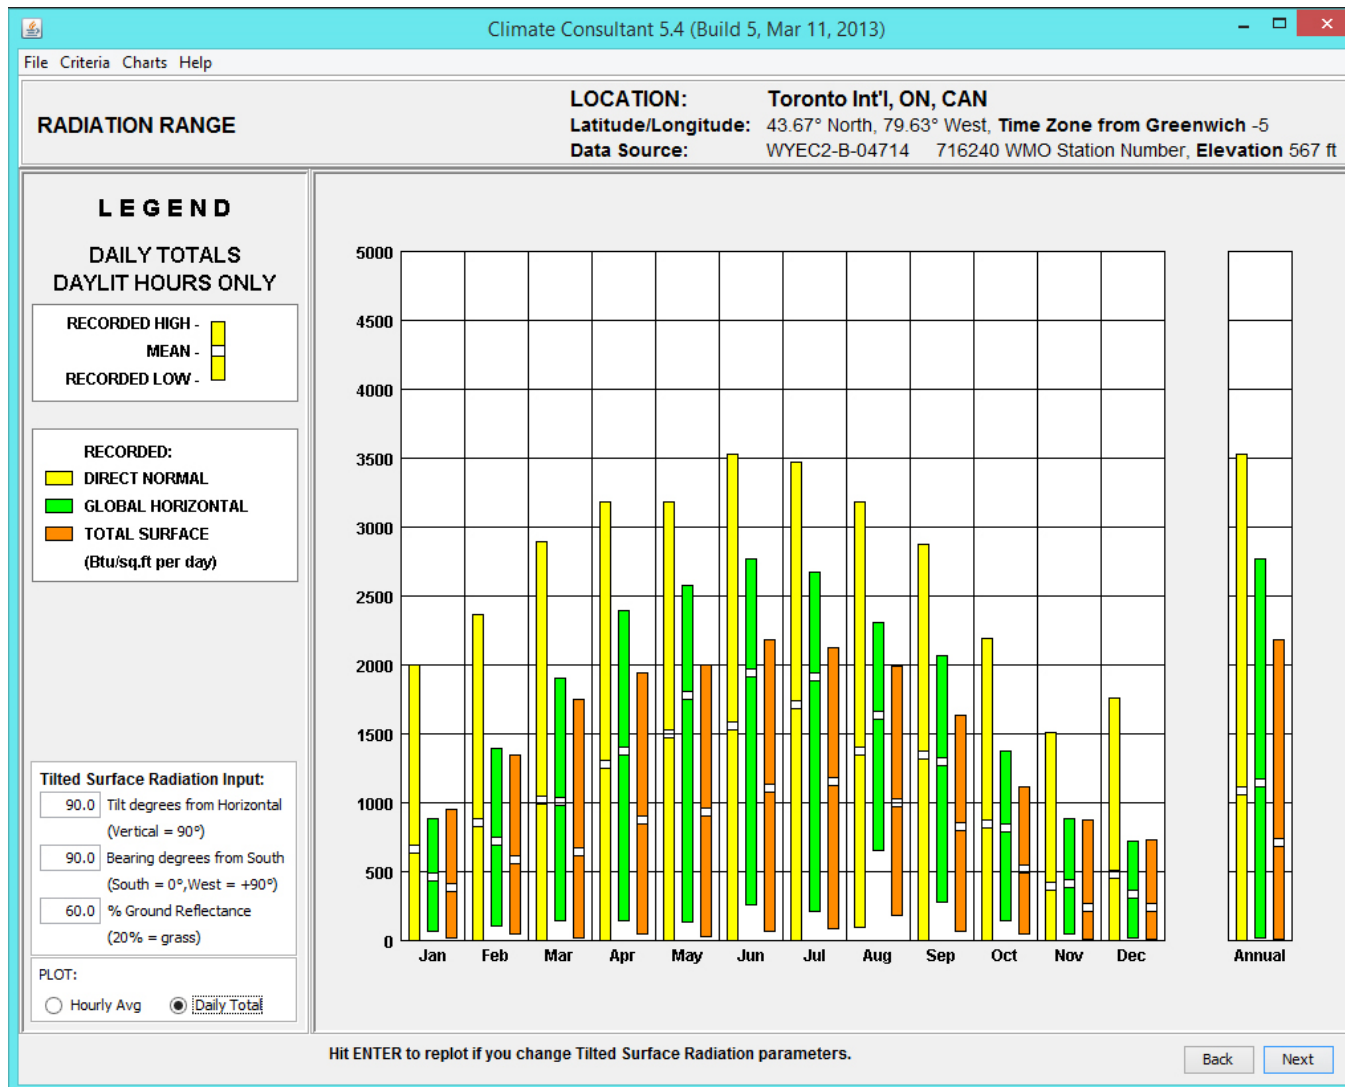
Climate Consultant 5.4 (Build 5, Mar 11, 2013)

File Criteria Charts Help

RADIATION RANGE

LOCATION: Toronto Int'l, ON, CAN
Latitude/Longitude: 43.67° North, 79.63° West, Time Zone from Greenwich -5
Data Source: WYEC2-B-04714 716240 WMO Station Number, Elevation 567 ft

LEGEND

DAILY TOTALS
DAYLIT HOURS ONLY

RECORDED HIGH -
MEAN -
RECORDED LOW -

RECORDED:
DIRECT NORMAL
GLOBAL HORIZONTAL
TOTAL SURFACE
(Btu/sq.ft per day)

Tilted Surface Radiation Input:
90.0 Tilt degrees from Horizontal
(Vertical = 90°)
90.0 Bearing degrees from South
(South = 0°,West = +90°)
60.0 % Ground Reflectance
(20% = grass)

PLOT:
Hourly Avg
Daily Total

5000
4500
4000
3500
3000
2500
2000
1500
1000
500
0

Jan Feb Mar Apr May Jun Jul Aug Sep Oct Nov Dec Annual

Hit ENTER to replot if you change Tilted Surface Radiation parameters.

Back Next